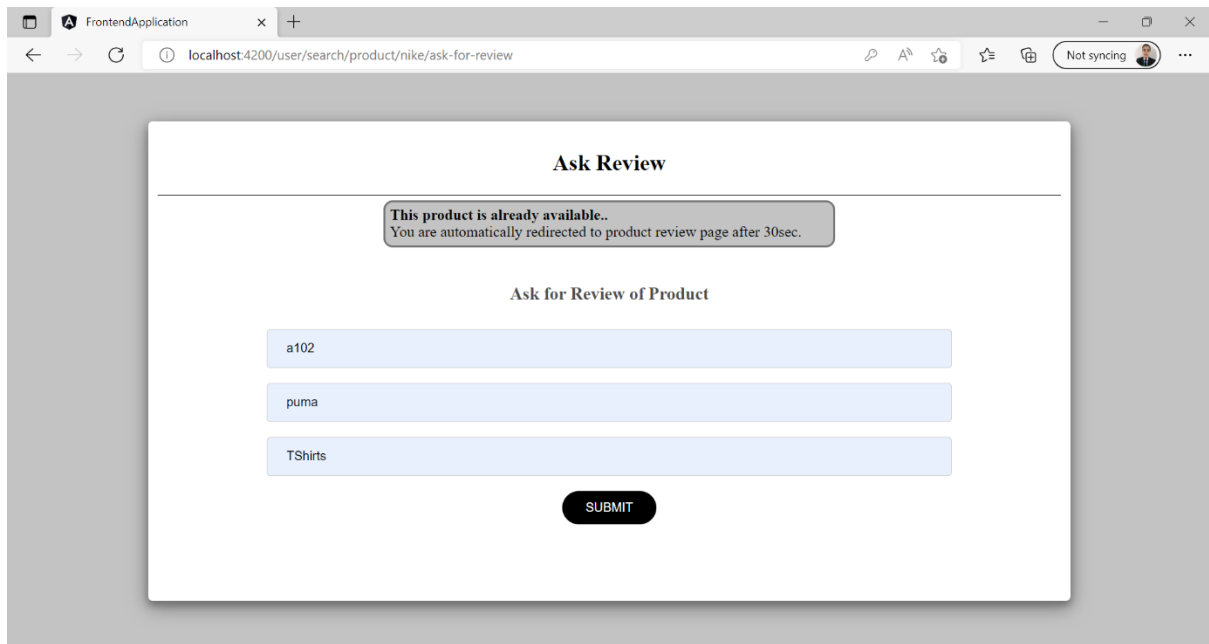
FrontendApplication

localhost:4200/user/search/product/nike/ask-for-review

Not syncing

Ask Review

**This product is already available..**
You are automatically redirected to product review page after 30sec.

Ask for Review of Product

a102

puma

TShirts

SUBMIT